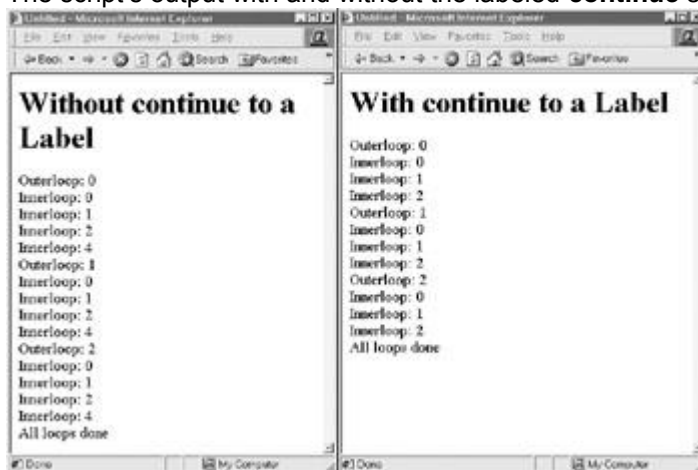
The script's output with and without the labeled continue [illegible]

Untitled - Microsoft Internet Explorer

File Edit View Favorites Tools Help

Back Search Favorites

Without continue to a Label

Outerloop: 0
Innerloop: 0
Innerloop: 1
Innerloop: 2
Innerloop: 4
Outerloop: 1
Innerloop: 0
Innerloop: 1
Innerloop: 2
Innerloop: 4
Outerloop: 2
Innerloop: 0
Innerloop: 1
Innerloop: 2
Innerloop: 4
All loops done

Done My Computer

Untitled - Microsoft Internet Explorer

File Edit View Favorites Tools Help

Back Search Favorites

With continue to a Label

Outerloop: 0
Innerloop: 0
Innerloop: 1
Innerloop: 2
Outerloop: 1
Innerloop: 0
Innerloop: 1
Innerloop: 2
Outerloop: 2
Innerloop: 0
Innerloop: 1
Innerloop: 2
All loops done

Done My Computer